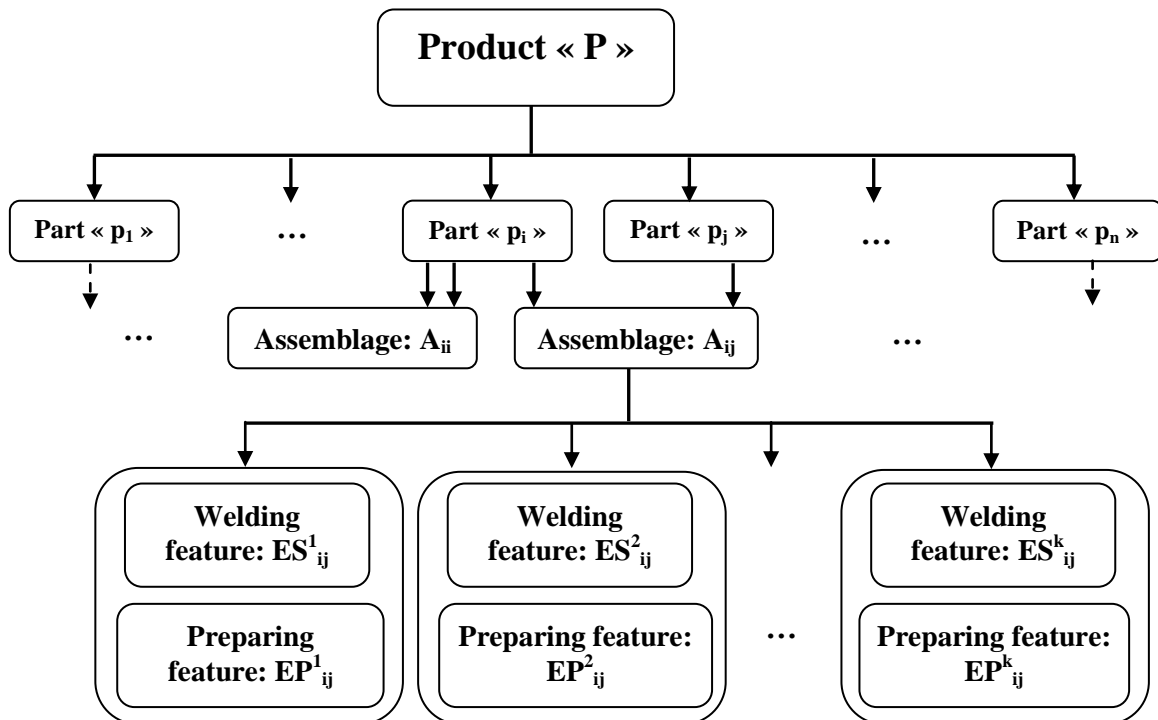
Product « P »

Part « $p_1$ »

…

Part « $p_i$ »

Part « $p_j$ »

…

Part « $p_n$ »

…

Assemblage: $A_{ii}$

Assemblage: $A_{ij}$

…

Welding feature: $ES^1_{ij}$

Preparing feature: $EP^1_{ij}$

Welding feature: $ES^2_{ij}$

Preparing feature: $EP^2_{ij}$

…

Welding feature: $ES^k_{ij}$

Preparing feature: $EP^k_{ij}$